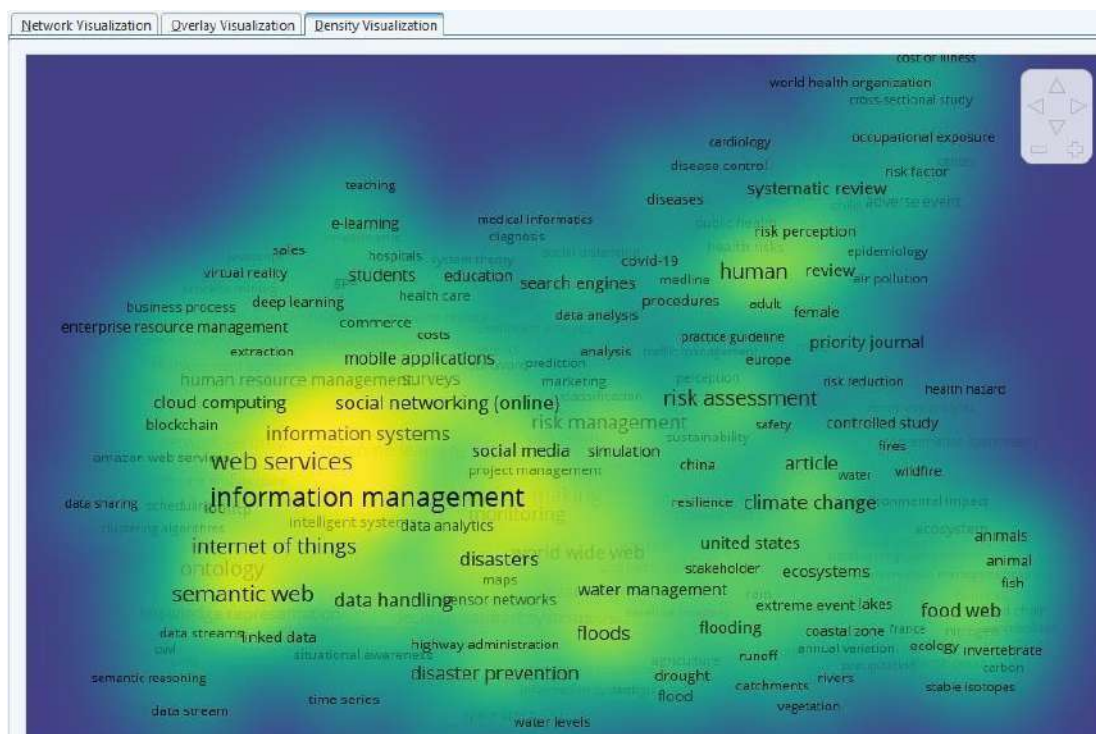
Network Visualization | Overlay Visualization | Density Visualization

cost of illness
world health organization
cross-sectional study
cardiology
occupational exposure
disease control
risk factor
systematic review
diseases
adverse event
teaching
medical informatics
e-learning
diagnosis
risk perception
sales
hospitals
covid-19
epidemiology
virtual reality
students
education
search engines
medline
human
review
air pollution
business process
deep learning
health care
procedures
adult
female
enterprise resource management
commerce
data analysis
costs
practice guideline
priority journal
extraction
mobile applications
analysis
europe
prediction
human resource management
surveys
marketing
perception
risk reduction
health hazard
cloud computing
social networking (online)
risk assessment
blockchain
risk management
safety
controlled study
information systems
sustainability
fires
amazon web services
web services
social media
simulation
china
article
water
wildfire
project management
data sharing
information management
resilience
climate change
intelligent systems
data analytics
monitoring
ecosystem
internet of things
world wide web
united states
animals
disasters
animal
ontology
stakeholder
ecosystems
maps
fish
semantic web
data handling
sensor networks
water management
extreme event
lakes
food web
data streams
linked data
floods
flooding
coastal zone
france
highway administration
ecology
invertebrate
owl
situational awareness
runoff
annual variation
carbon
disaster prevention
drought
semantic reasoning
rivers
catchments
stable isotopes
flood
time series
vegetation
data stream
water levels